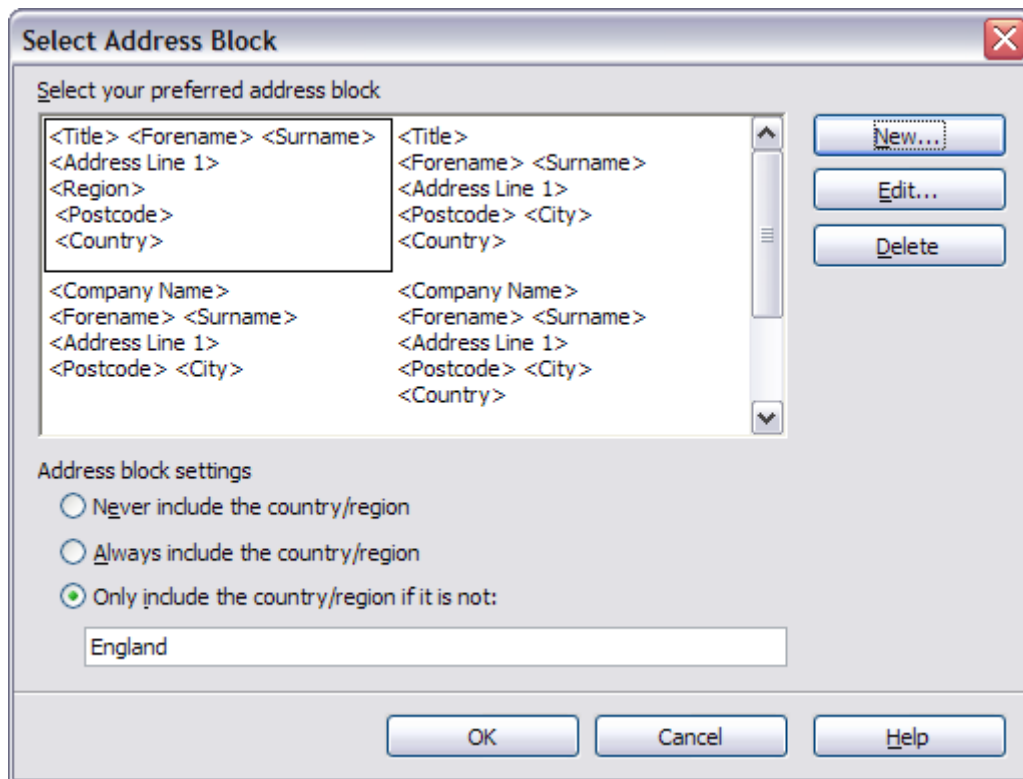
Select Address Block

Select your preferred address block

<Title> <Forename> <Surname>
<Address Line 1>
<Region>
<Postcode>
<Country>

<Title>
<Forename> <Surname>
<Address Line 1>
<Postcode> <City>
<Country>

<Company Name>
<Forename> <Surname>
<Address Line 1>
<Postcode> <City>

<Company Name>
<Forename> <Surname>
<Address Line 1>
<Postcode> <City>
<Country>

New...
Edit...
Delete

Address block settings

Never include the country/region

Always include the country/region

Only include the country/region if it is not:

England

OK
Cancel
Help